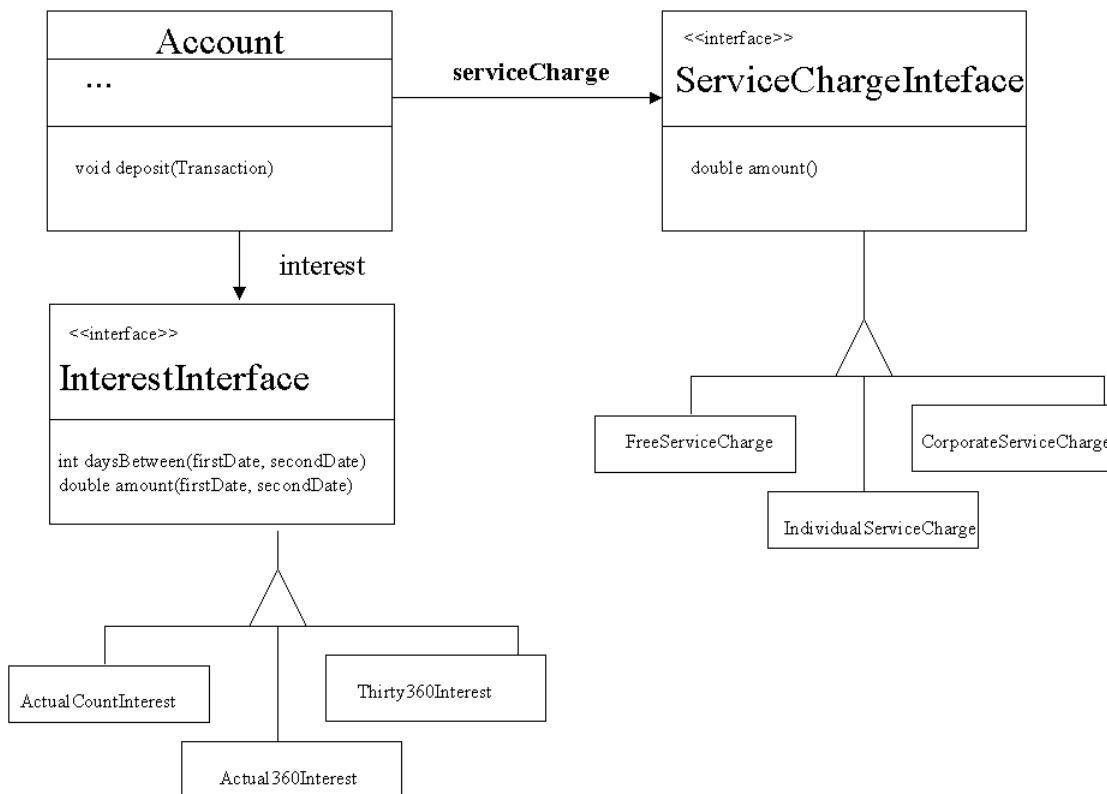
Account

...

void deposit(Transaction)

serviceCharge

<<interface>>

ServiceChargeInteface

double amount()

interest

<<interface>>

InterestInterface

int daysBetween(firstDate, secondDate)
double amount(firstDate, secondDate)

FreeServiceCharge

CorporateServiceCharge

IndividualServiceCharge

ActualCountInterest

Thirty360Interest

Actual360Interest